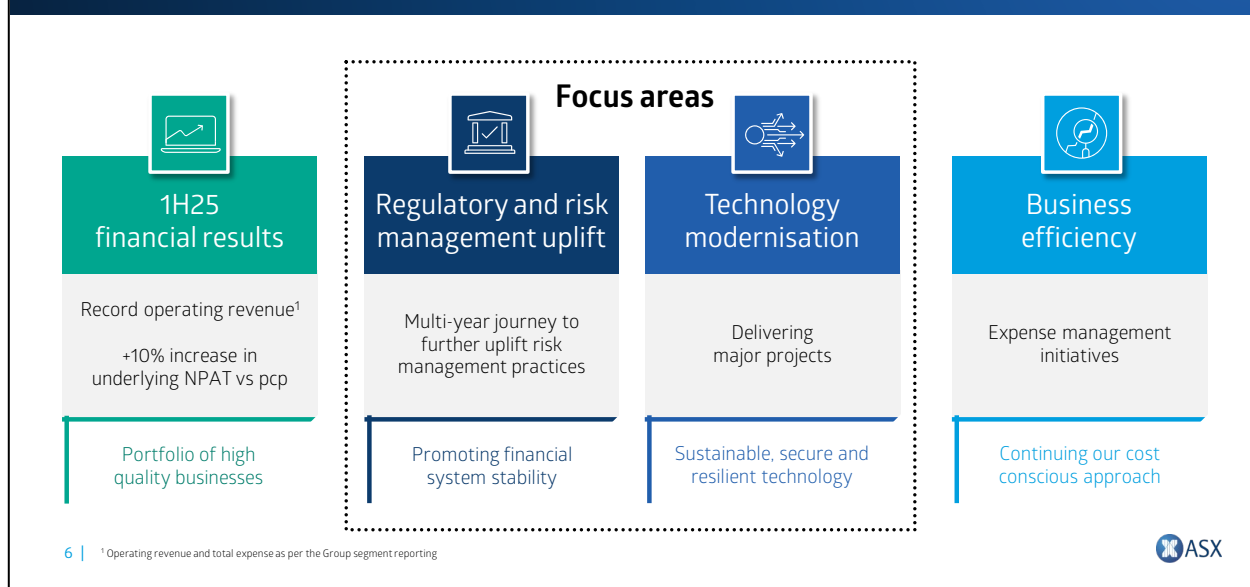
Focus areas

1H25 financial results

Record operating revenue$^1$

+10% increase in underlying NPAT vs pcp

Portfolio of high quality businesses

Regulatory and risk management uplift

Multi-year journey to further uplift risk management practices

Promoting financial system stability

Technology modernisation

Delivering major projects

Sustainable, secure and resilient technology

Business efficiency

Expense management initiatives

Continuing our cost conscious approach

6 | $^1$ Operating revenue and total expense as per the Group segment reporting

ASX